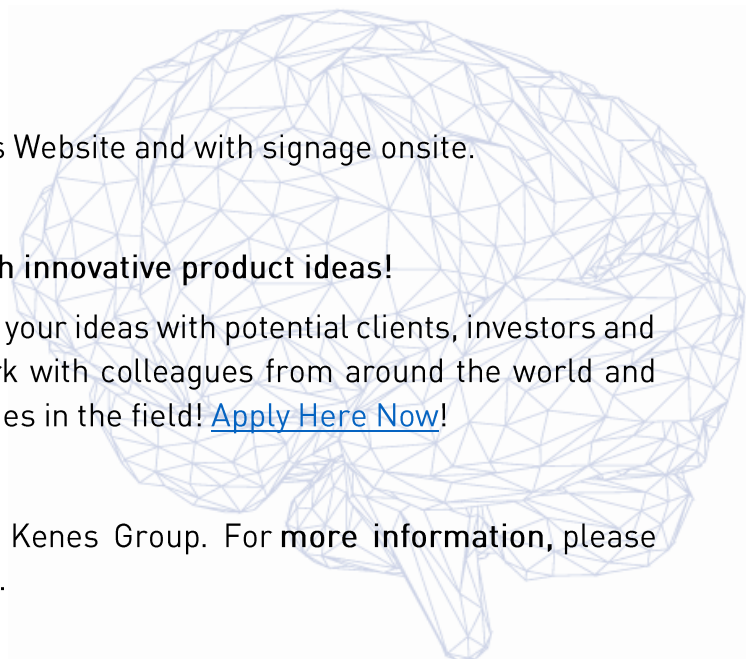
s Website and with signage onsite.

h innovative product ideas!

your ideas with potential clients, investors and k with colleagues from around the world and es in the field! Apply Here Now!

Kenes Group. For more information, please .